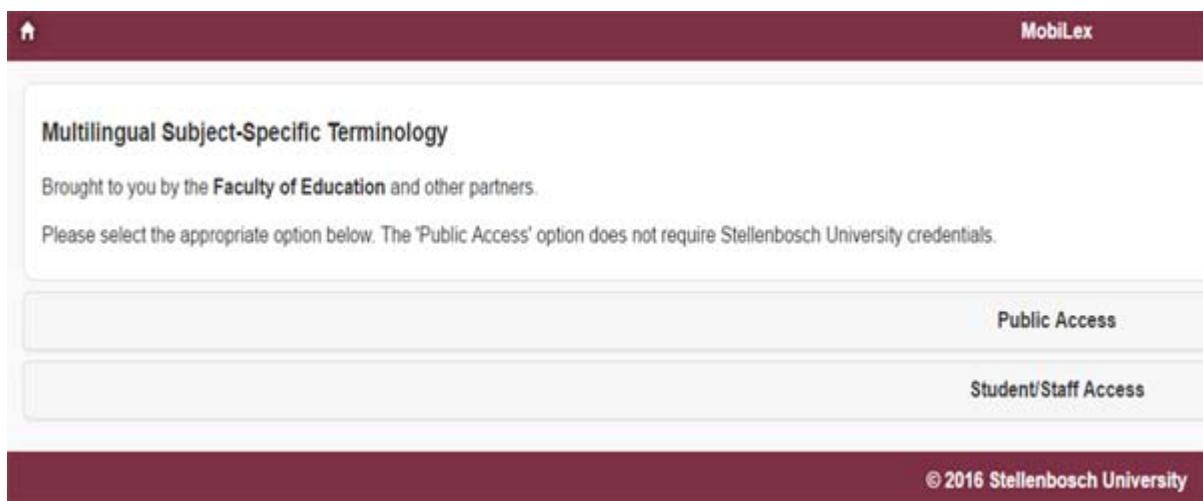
MobiLex

Multilingual Subject-Specific Terminology

Brought to you by the Faculty of Education and other partners.

Please select the appropriate option below. The 'Public Access' option does not require Stellenbosch University credentials.

Public Access

Student/Staff Access

© 2016 Stellenbosch University